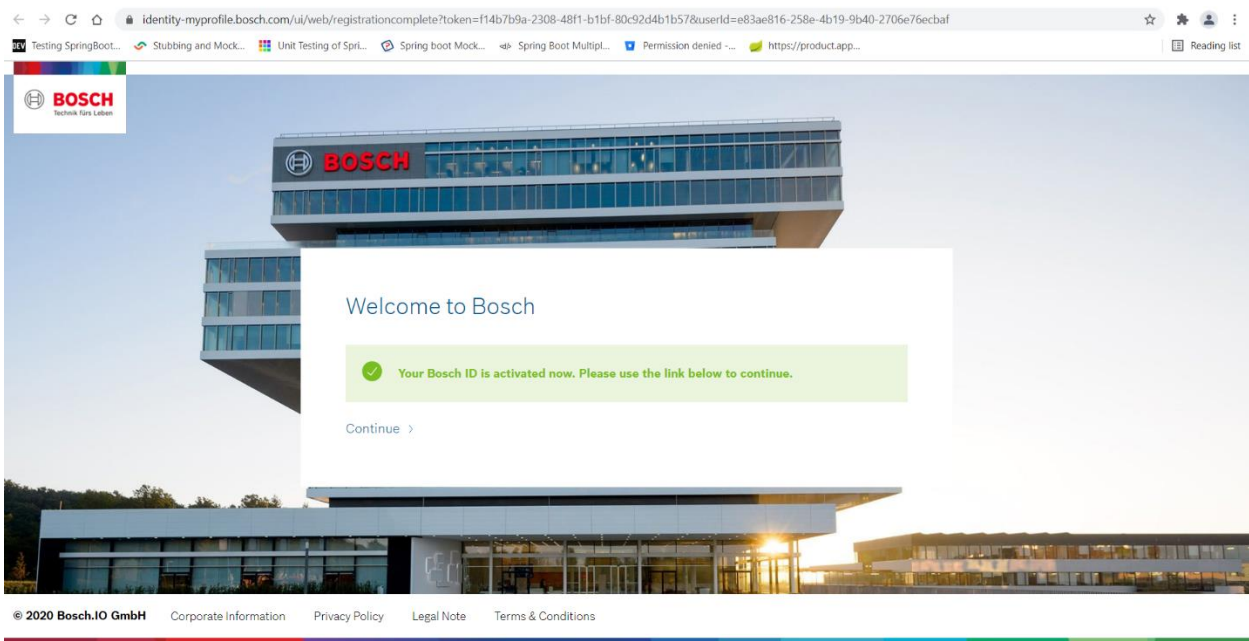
identity-myprofile.bosch.com/ui/web/registrationcomplete?token=f14b7b9a-2308-48f1-b1bf-80c92d4b1b57&userId=e83ae816-258e-4b19-9b40-2706e76ecbaf

DEV Testing SpringBoot... Stubbing and Mock... Unit Testing of Spri... Spring boot Mock... Spring Boot Multipl... Permission denied -... https://product.app... Reading list

BOSCH
Technik fürs Leben

BOSCH

Welcome to Bosch

Your Bosch ID is activated now. Please use the link below to continue.

Continue >

© 2020 Bosch.IO GmbH Corporate Information Privacy Policy Legal Note Terms & Conditions